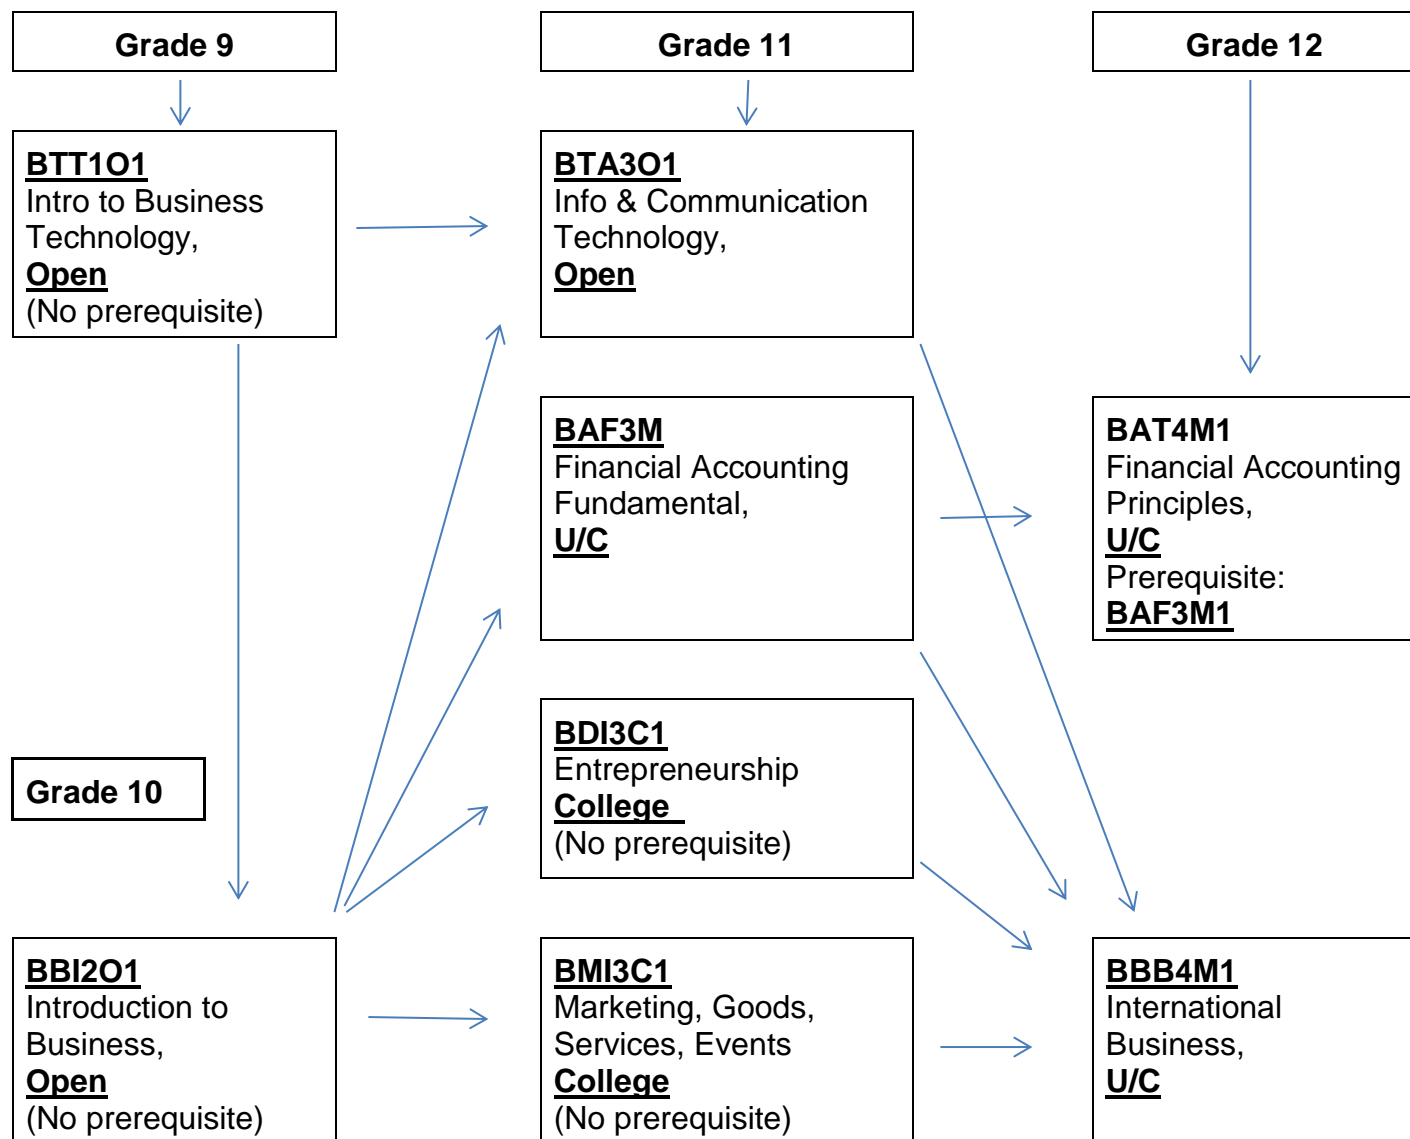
Grade 9

Grade 11

Grade 12

BTT1O1
Intro to Business Technology,
Open
(No prerequisite)

BTA3O1
Info & Communication Technology,
Open

BAF3M
Financial Accounting Fundamental,
U/C

BAT4M1
Financial Accounting Principles,
U/C
Prerequisite:
BAF3M1

BDI3C1
Entrepreneurship
College
(No prerequisite)

Grade 10

BBI2O1
Introduction to Business,
Open
(No prerequisite)

BMI3C1
Marketing, Goods, Services, Events
College
(No prerequisite)

BBB4M1
International Business,
U/C